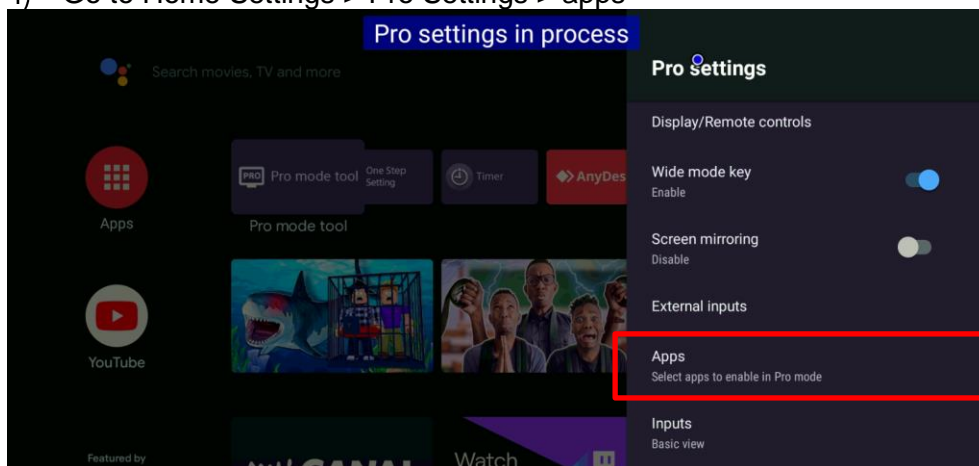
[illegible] Go to Home Settings > Pro Settings > apps

Pro settings in process

Search movies, TV and more

Apps

PRO Pro mode tool

One Step Setting

Timer

AnyDes

Pro mode tool

YouTube

Featured by

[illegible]CANAL

Watch

Pro settings

Display/Remote controls

Wide mode key
Enable

Screen mirroring
Disable

External inputs

Apps
Select apps to enable in Pro mode

Inputs
Basic view